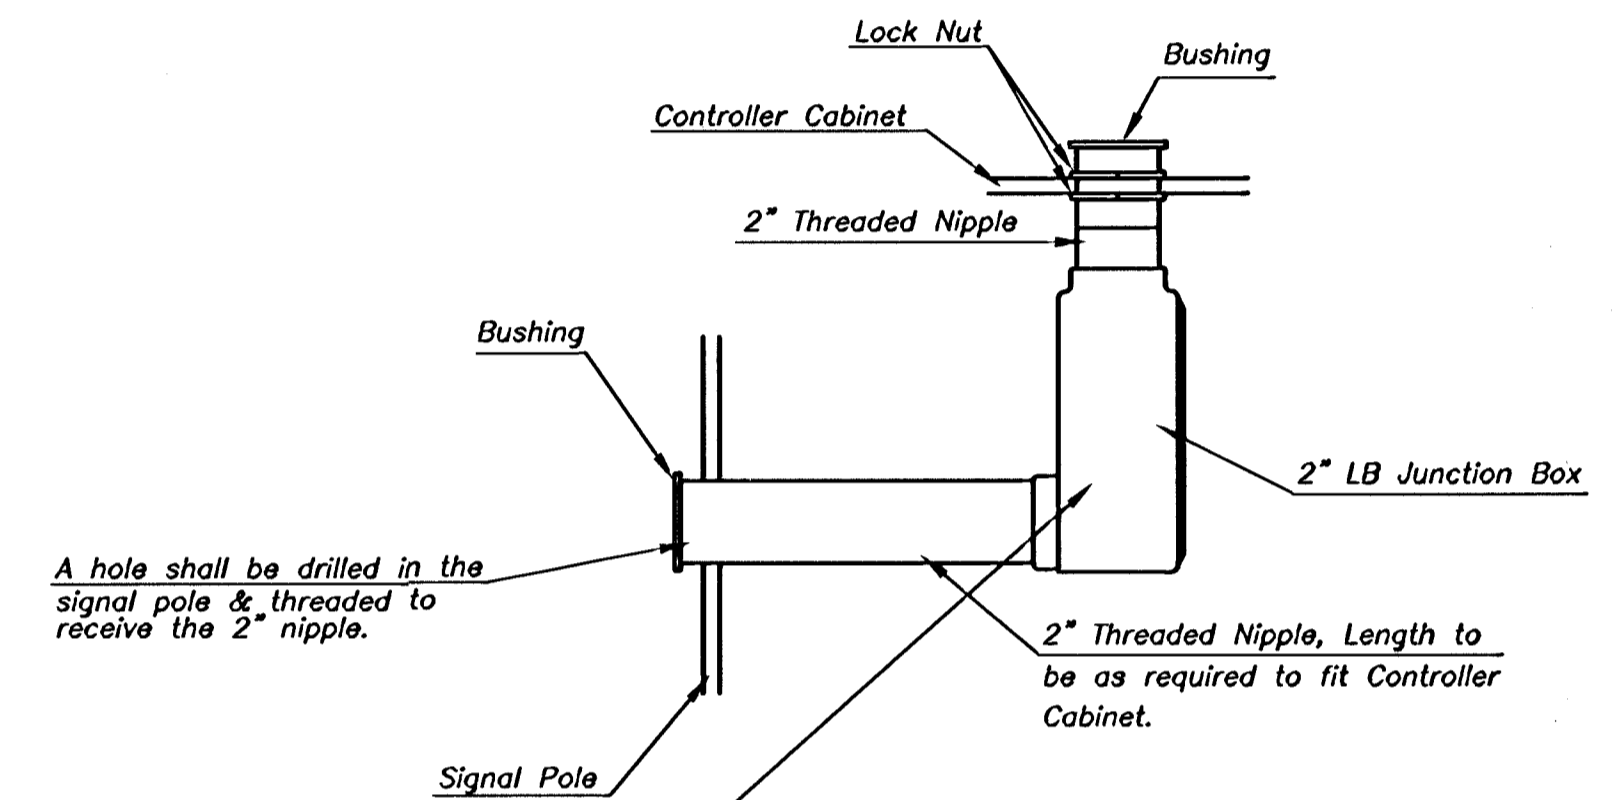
Lock Nut

Bushing

Controller Cabinet

2" Threaded Nipple

Bushing

2" LB Junction Box

A hole shall be drilled in the signal pole & threaded to receive the 2" nipple.

2" Threaded Nipple, Length to be as required to fit Controller Cabinet.

Signal Pole